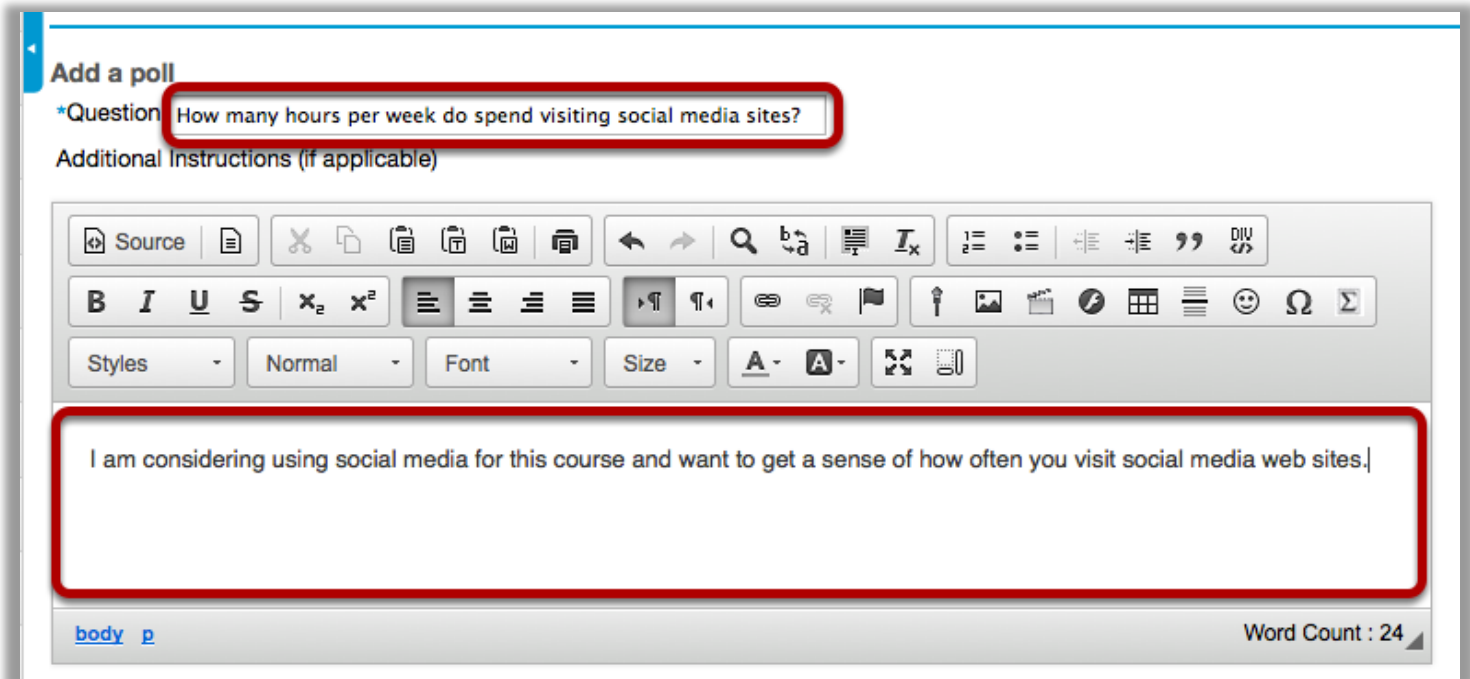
Add a poll

*Question How many hours per week do spend visiting social media sites?

Additional Instructions (if applicable)

Source

B I U S $x_2$ $x^2$

Styles Normal Font Size

I am considering using social media for this course and want to get a sense of how often you visit social media web sites.

body p

Word Count : 24